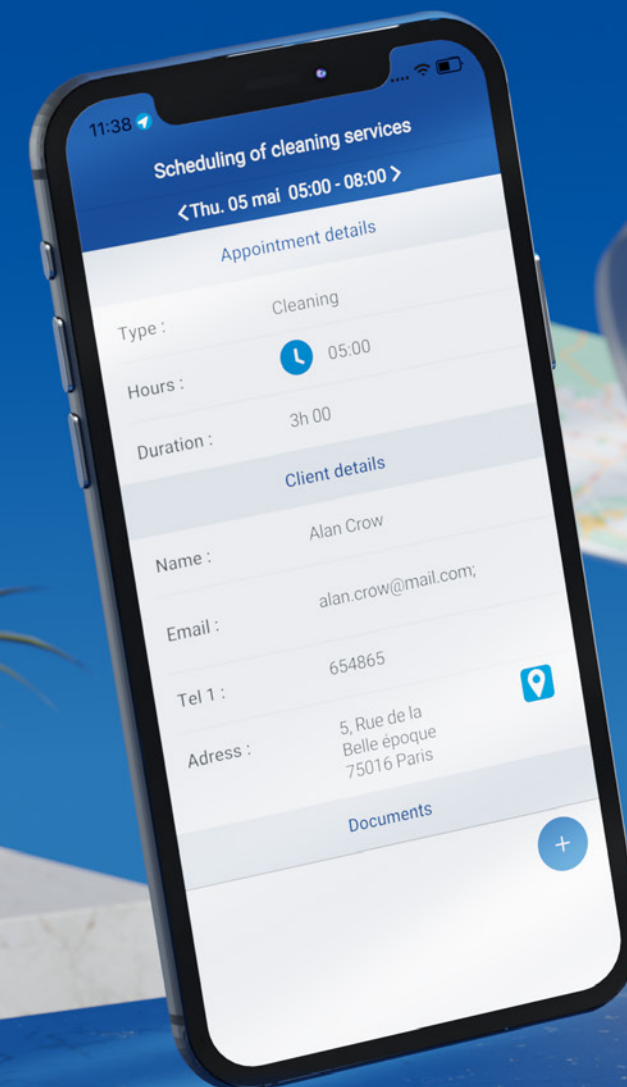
11:38

Scheduling of cleaning services

< Thu. 05 mai 05:00 - 08:00 >

Appointment details

Type : Cleaning

Hours : 05:00

Duration : 3h 00

Client details

Name : Alan Crow

Email : alan.crow@mail.com;

Tel 1 : 654865

Adress : 5, Rue de la Belle époque 75016 Paris

Documents

+